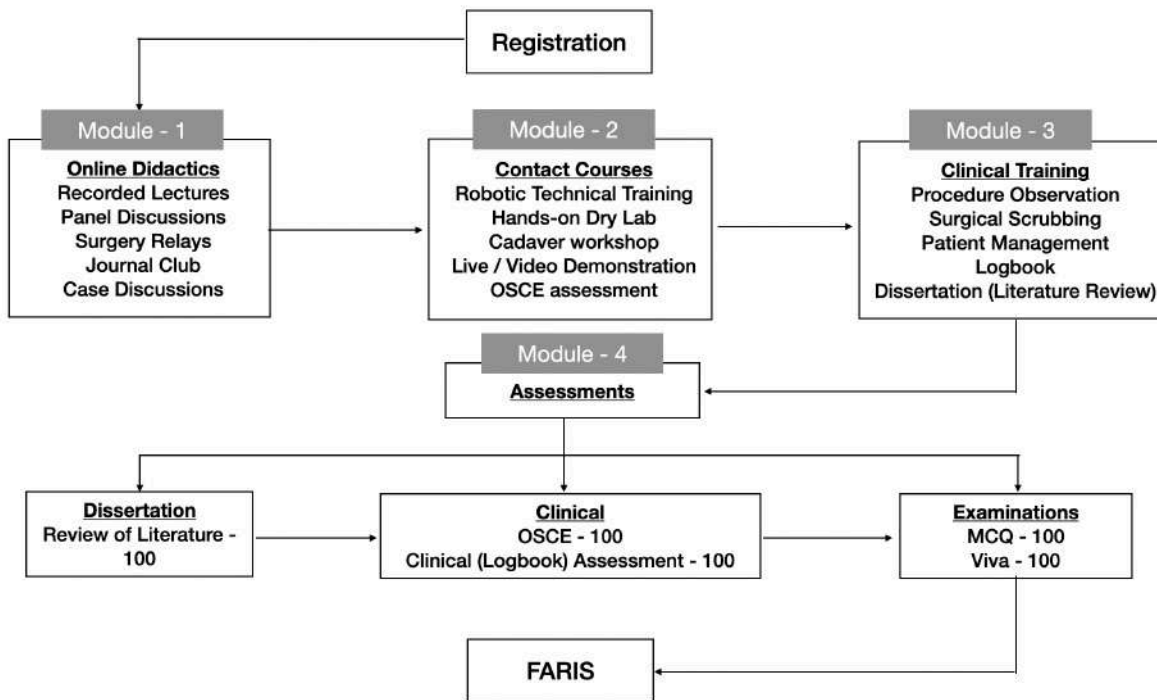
Registration

Module - 1

Online Didactics
Recorded Lectures
Panel Discussions
Surgery Relays
Journal Club
Case Discussions

Module - 2

Contact Courses
Robotic Technical Training
Hands-on Dry Lab
Cadaver workshop
Live / Video Demonstration
OSCE assessment

Module - 3

Clinical Training
Procedure Observation
Surgical Scrubbing
Patient Management
Logbook
Dissertation (Literature Review)

Module - 4

Assessments

Dissertation
Review of Literature - 100

Clinical
OSCE - 100
Clinical (Logbook) Assessment - 100

Examinations
MCQ - 100
Viva - 100

FARIS